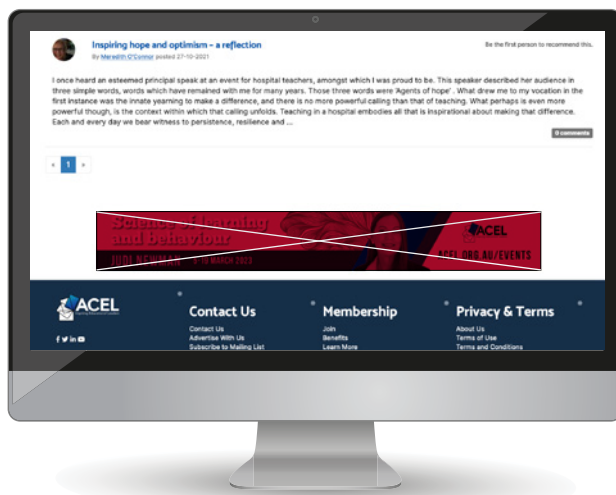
Inspiring hope and optimism – a reflection

By Meredith O'Connor posted 27-10-2021

Be the first person to recommend this.

I once heard an esteemed principal speak at an event for hospital teachers, amongst which I was proud to be. This speaker described her audience in three simple words, words which have remained with me for many years. Those three words were 'Agents of hope'. What drew me to my vocation in the first instance was the innate yearning to make a difference, and there is no more powerful calling than that of teaching. What perhaps is even more powerful though, is the context within which that calling unfolds. Teaching in a hospital embodies all that is inspirational about making that difference. Each and every day we bear witness to persistence, resilience and ...

0 comments

« 1 »

Science of learning and behaviour

JUDI NEWMAN 8-10 MARCH 2023

ACEL

ACEL.ORG.AU/EVENTS

ACEL

Contact Us
Contact Us
Advertise With Us
Subscribe to Mailing List

Membership
Join
Benefits
Learn More

Privacy & Terms
About Us
Terms of Use
Terms and Conditions